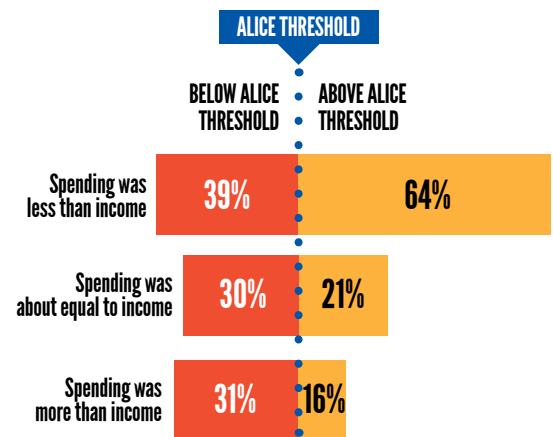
ALICE THRESHOLD

BELOW ALICE THRESHOLD

ABOVE ALICE THRESHOLD

| | BELOW ALICE THRESHOLD | ABOVE ALICE THRESHOLD |
|---|---|---|
| Spending was less than income | 39% | 64% |
| Spending was about equal to income | 30% | 21% |
| Spending was more than income | 31% | 16% |